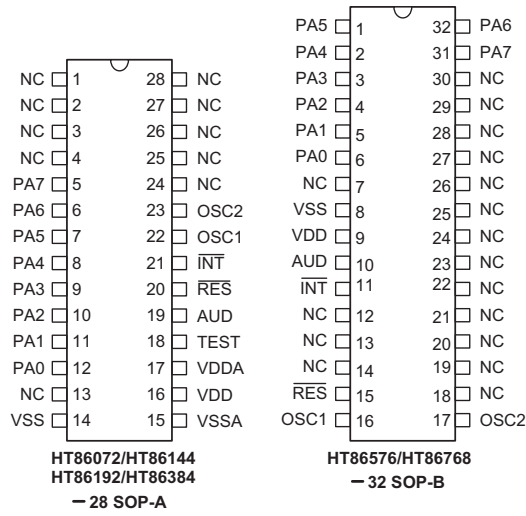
NC 1
NC 2
NC 3
NC 4
PA7 5
PA6 6
PA5 7
PA4 8
PA3 9
PA2 10
PA1 11
PA0 12
NC 13
VSS 14

28 NC
27 NC
26 NC
25 NC
24 NC
23 OSC2
22 OSC1
21 $\overline{INT}$
20 $\overline{RES}$
19 AUD
18 TEST
17 VDDA
16 VDD
15 VSSA

HT86072/HT86144
HT86192/HT86384
– 28 SOP-A

PA5 1
PA4 2
PA3 3
PA2 4
PA1 5
PA0 6
NC 7
VSS 8
VDD 9
AUD 10
$\overline{INT}$ 11
NC 12
NC 13
NC 14
$\overline{RES}$ 15
OSC1 16

32 PA6
31 PA7
30 NC
29 NC
28 NC
27 NC
26 NC
25 NC
24 NC
23 NC
22 NC
21 NC
20 NC
19 NC
18 NC
17 OSC2

HT86576/HT86768
– 32 SOP-B